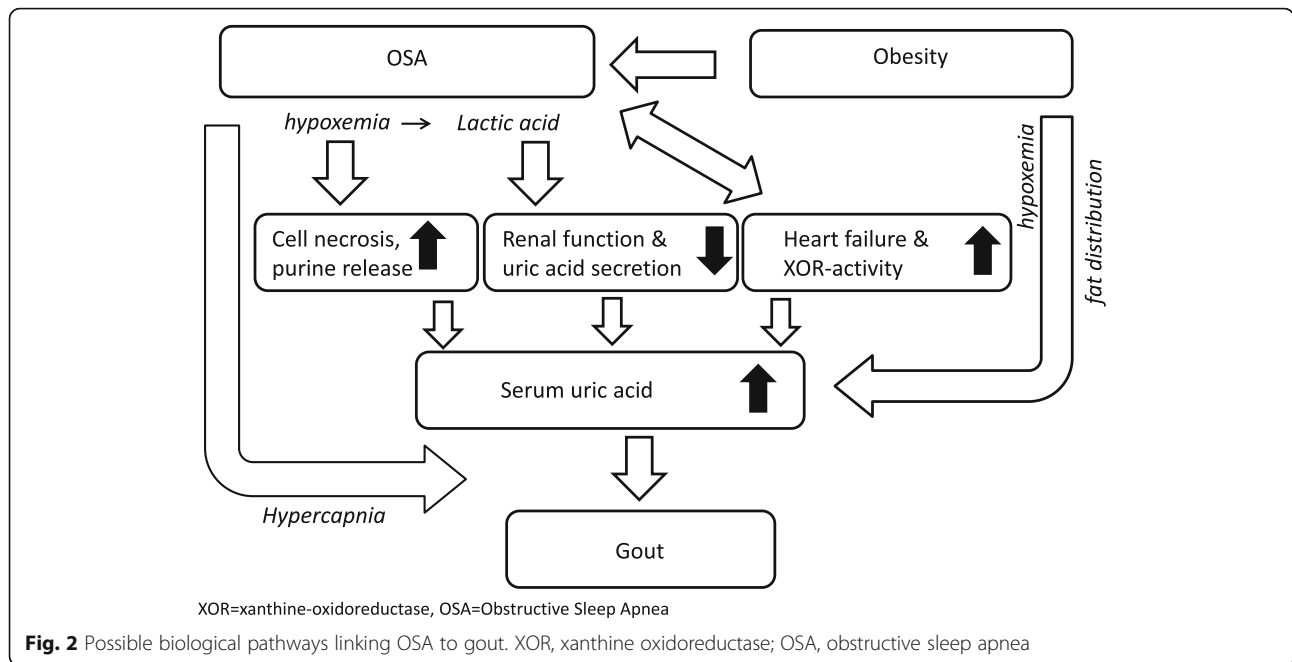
OSA

Obesity

hypoxemia → Lactic acid

hypoxemia

fat distribution

Cell necrosis, purine release

Renal function & uric acid secretion

Heart failure & XOR-activity

Serum uric acid

Hypercapnia

Gout

XOR=xanthine-oxidoreductase, OSA=Obstructive Sleep Apnea

**Fig. 2** Possible biological pathways linking OSA to gout. XOR, xanthine oxidoreductase; OSA, obstructive sleep apnea